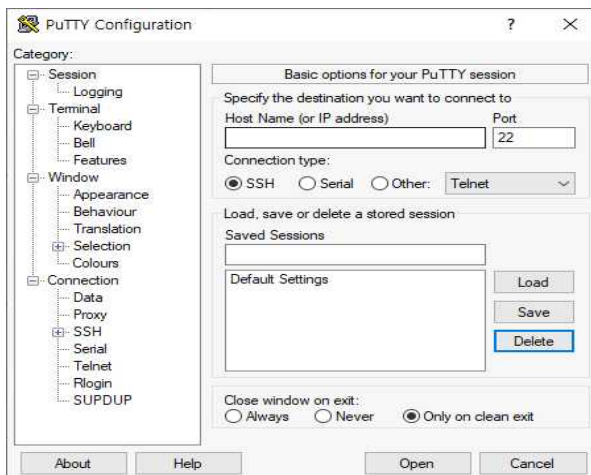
PuTTY Configuration ? ×

Category:

Session
Logging
Terminal
Keyboard
Bell
Features
Window
Appearance
Behaviour
Translation
Selection
Colours
Connection
Data
Proxy
SSH
Serial
Telnet
Rlogin
SUPDUP

Basic options for your PuTTY session

Specify the destination you want to connect to
Host Name (or IP address)
Port
22

Connection type:
SSH Serial Other: Telnet

Load, save or delete a stored session
Saved Sessions

Default Settings

Load
Save
Delete

Close window on exit:
Always Never Only on clean exit

About Help Open Cancel